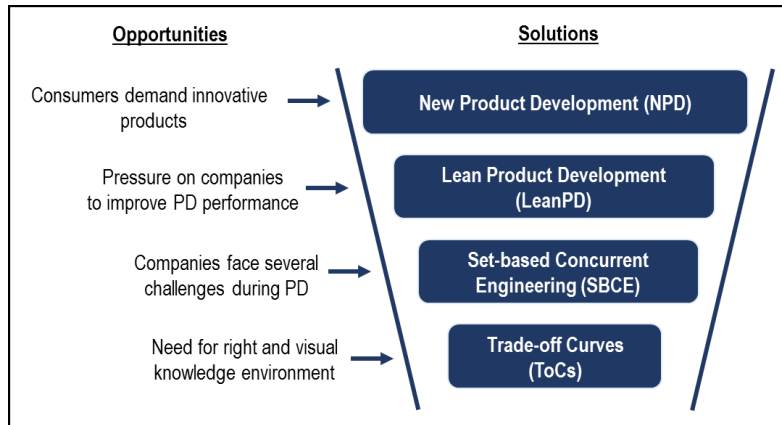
Opportunities

Solutions

Consumers demand innovative products

New Product Development (NPD)

Pressure on companies to improve PD performance

Lean Product Development (LeanPD)

Companies face several challenges during PD

Set-based Concurrent Engineering (SBCE)

Need for right and visual knowledge environment

Trade-off Curves (ToCs)